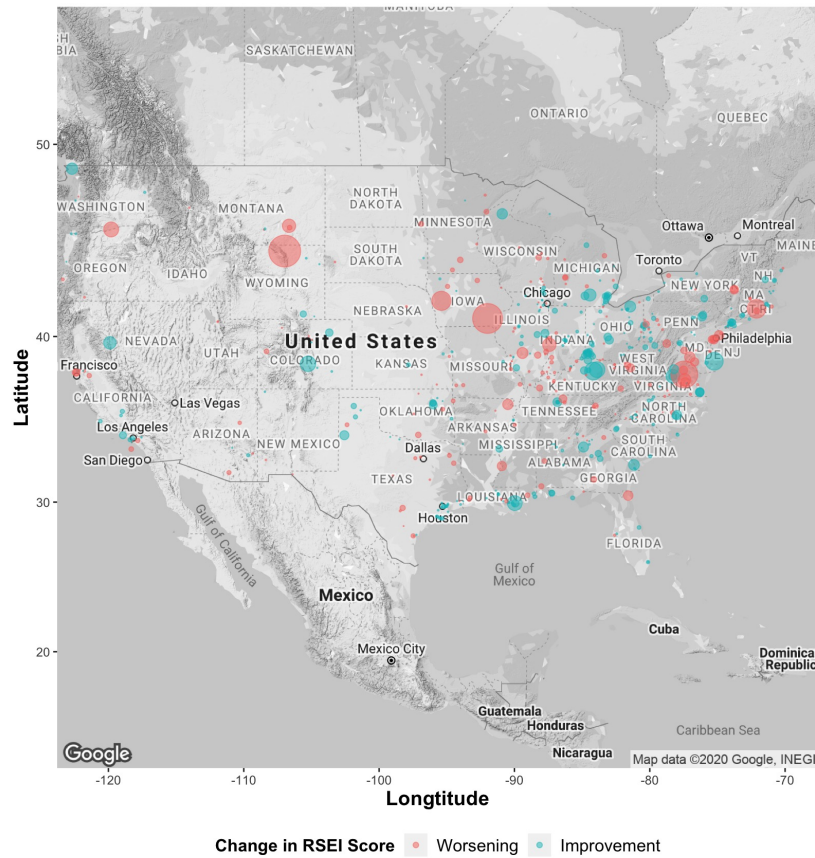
MANITOBA
SH
BIA
SASKATCHEWAN
ONTARIO
QUEBEC
50
WASHINGTON
MONTANA
NORTH DAKOTA
MINNESOTA
Ottawa
Montreal
SOUTH DAKOTA
WISCONSIN
Toronto
MAINE
OREGON
IDAHO
WYOMING
MICHIGAN
VT
NH
NEW YORK
MA
IOWA
Chicago
NEBRASKA
CT RI
ILLINOIS
OHIO
PENN
United States
NEVADA
UTAH
INDIANA
40
MD
Philadelphia
COLORADO
KANSAS
MISSOURI
WEST VIRGINIA
DE NJ
Francisco
KENTUCKY
VIRGINIA
CALIFORNIA
Las Vegas
OKLAHOMA
TENNESSEE
NORTH CAROLINA
Los Angeles
ARIZONA
ARKANSAS
NEW MEXICO
SOUTH CAROLINA
Dallas
MISSISSIPPI
San Diego
ALABAMA
GEORGIA
TEXAS
30
LOUISIANA
Houston
FLORIDA
Gulf of California
Gulf of Mexico
Mexico
Cuba
20
Mexico City
Dominica Republic
Guatemala
Honduras
Caribbean Sea
Nicaragua
Google
Map data ©2020 Google, INEGI
-120
-110
-100
-90
-80
-70
Latitude
Longtitude
Change in RSEI Score
Worsening
Improvement